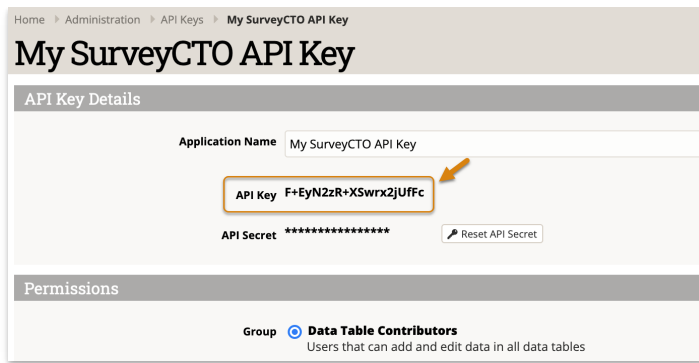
Home ▸ Administration ▸ API Keys ▸ My SurveyCTO API Key

My SurveyCTO API Key

API Key Details

Application Name My SurveyCTO API Key

API Key F+EyN2zR+XSwrx2jUfFc

API Secret **************** Reset API Secret

Permissions

Group Data Table Contributors
Users that can add and edit data in all data tables